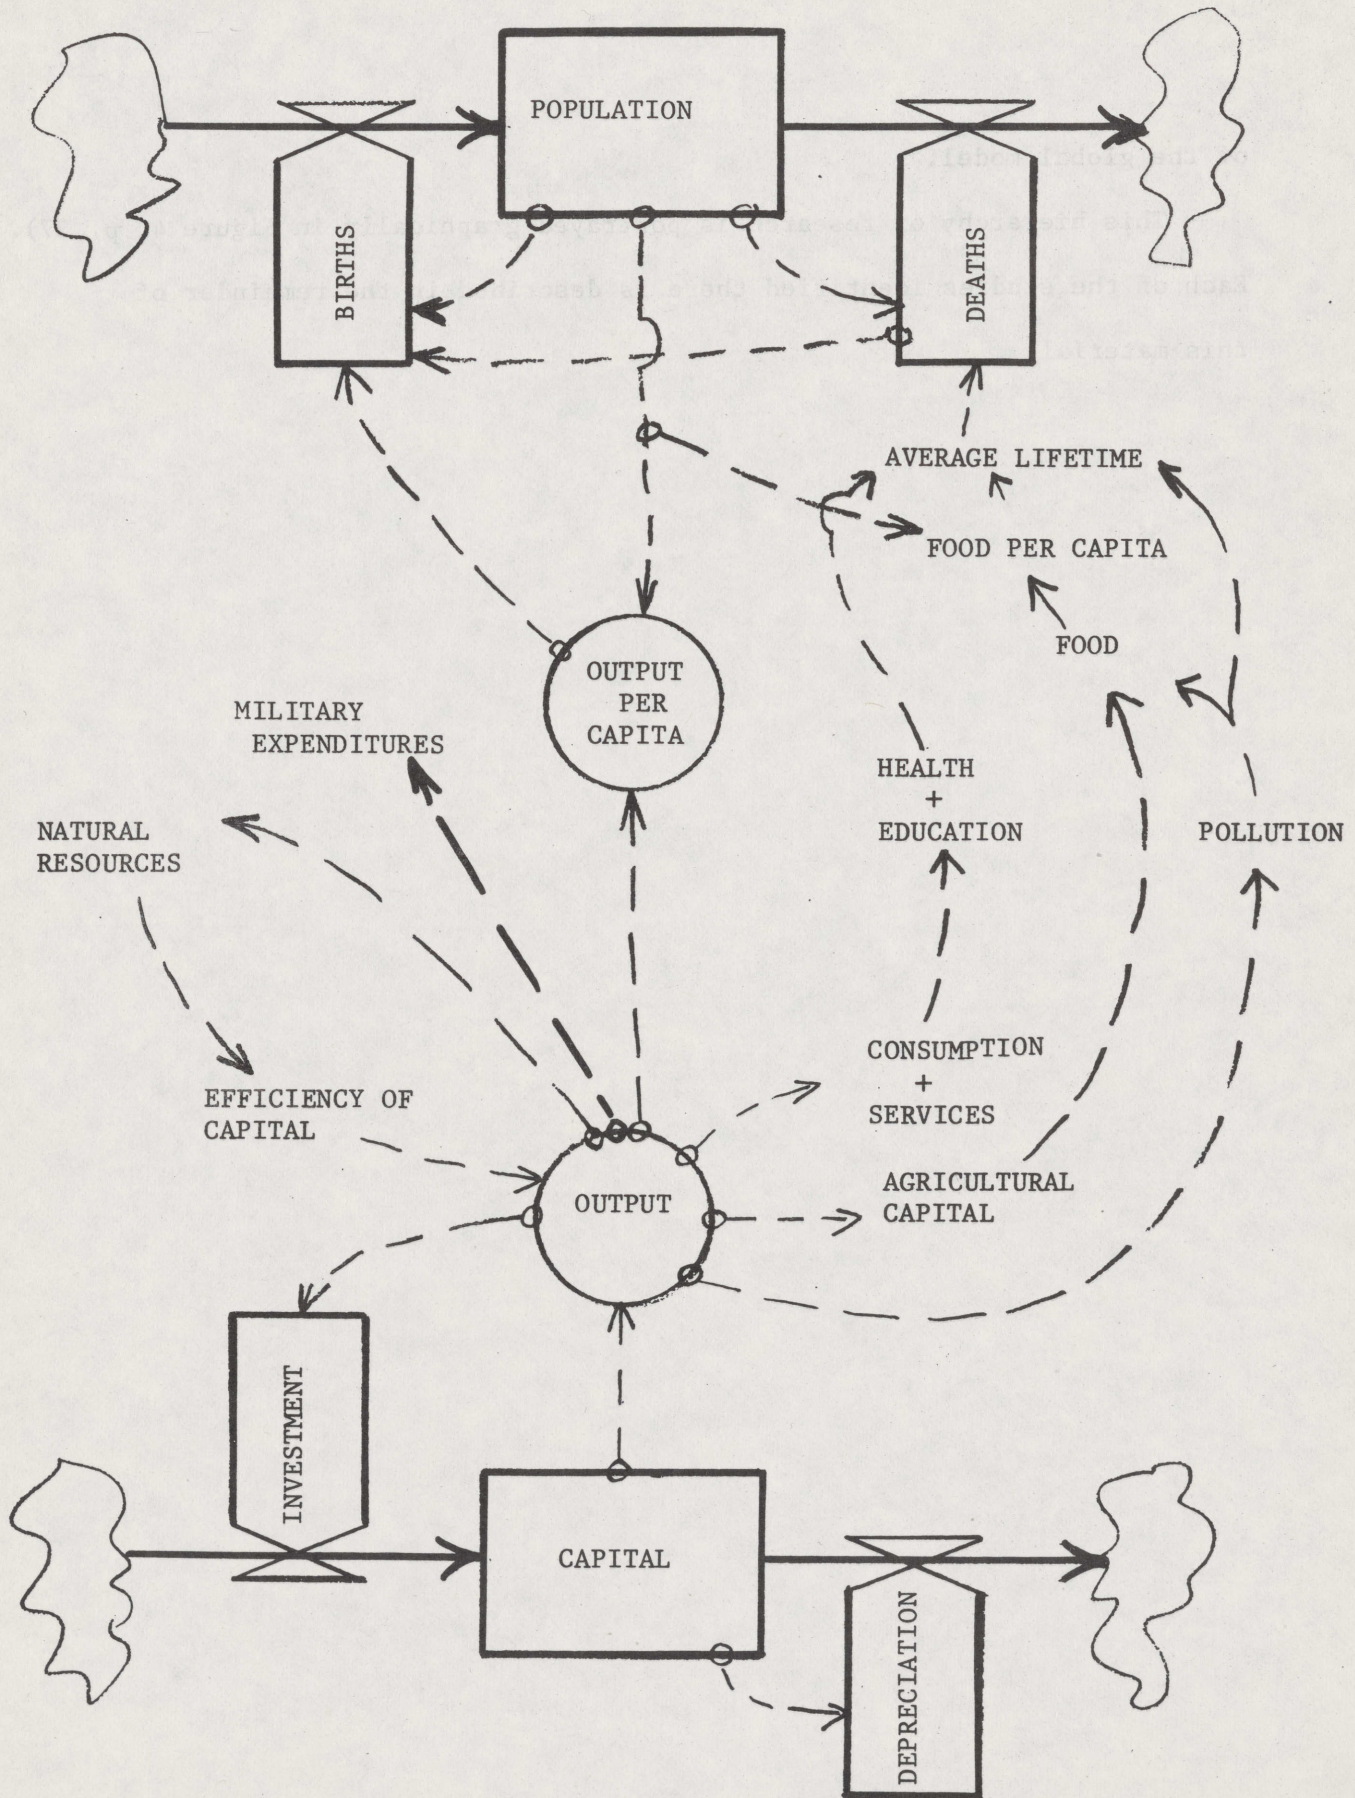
POPULATION

BIRTHS

DEATHS

AVERAGE LIFETIME

FOOD PER CAPITA

FOOD

OUTPUT PER CAPITA

MILITARY EXPENDITURES

HEALTH + EDUCATION

NATURAL RESOURCES

POLLUTION

CONSUMPTION + SERVICES

EFFICIENCY OF CAPITAL

OUTPUT

AGRICULTURAL CAPITAL

INVESTMENT

CAPITAL

DEPRECIATION